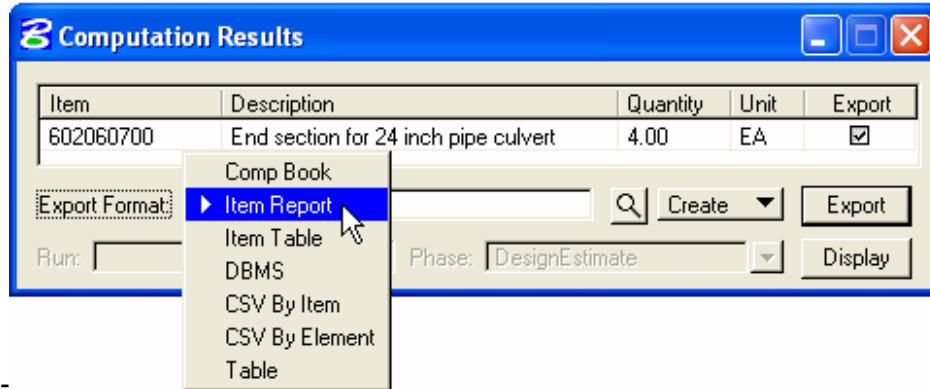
Computation Results

| Item | Description | Quantity | Unit | Export |
|---|---|---|---|---|
| 602060700 | End section for 24 inch pipe culvert | 4.00 | EA | ☑ |

Export Format:
Comp Book
Item Report
Item Table
DBMS
CSV By Item
CSV By Element
Table

Create
Export
Run:
Phase: DesignEstimate
Display

-